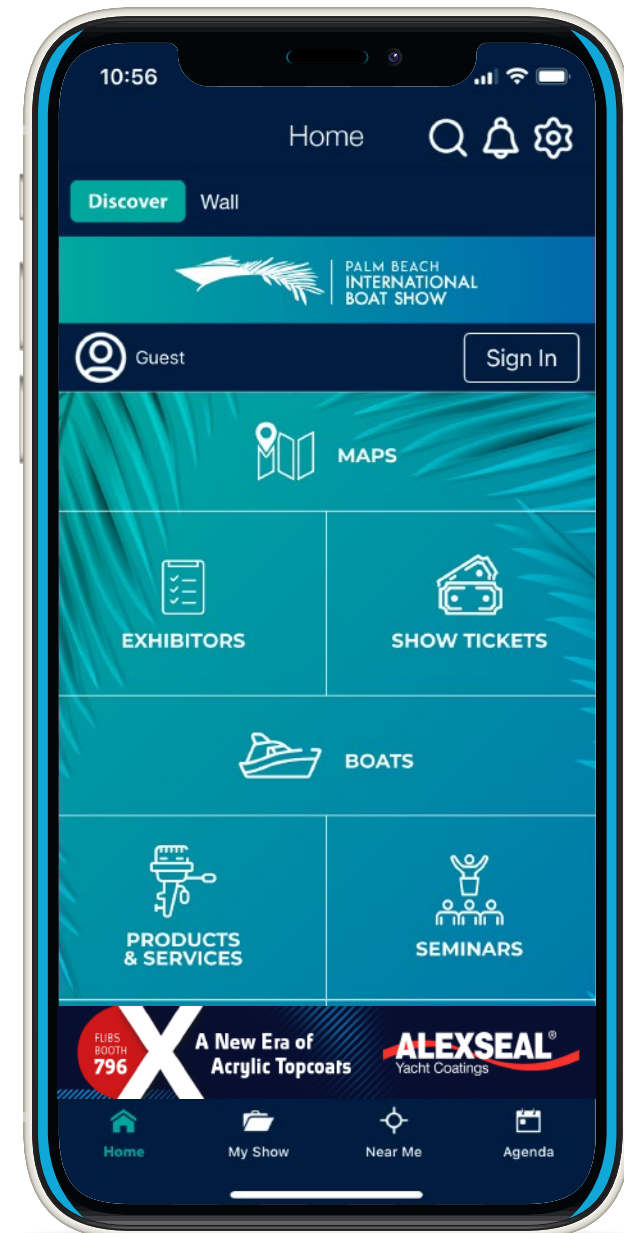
10:56

Home

Discover Wall

PALM BEACH INTERNATIONAL BOAT SHOW

Guest

Sign In

MAPS

EXHIBITORS

SHOW TICKETS

BOATS

PRODUCTS & SERVICES

SEMINARS

FLIBS BOOTH 796

A New Era of Acrylic Topcoats

ALEXSEAL® Yacht Coatings

Home

My Show

Near Me

Agenda